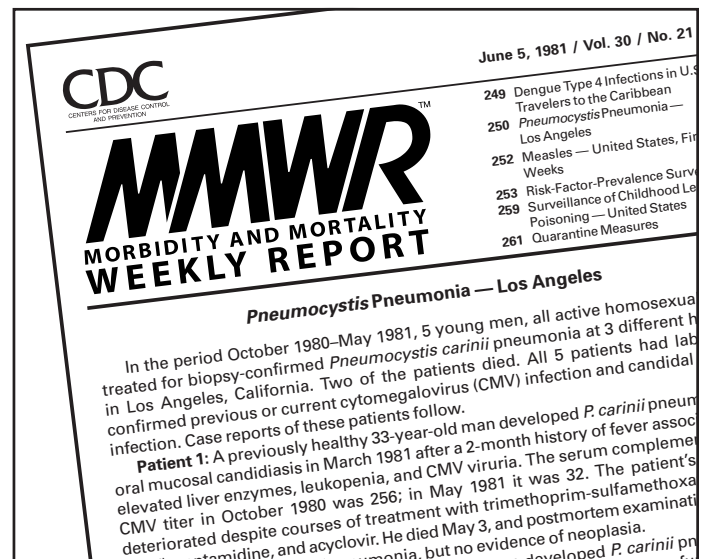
CDC
CENTERS FOR DISEASE CONTROL AND PREVENTION

MMWR™
MORBIDITY AND MORTALITY WEEKLY REPORT

June 5, 1981 / Vol. 30 / No. 21

249 Dengue Type 4 Infections in U.S. Travelers to the Caribbean
250 *Pneumocystis* Pneumonia — Los Angeles
252 Measles — United States, Fir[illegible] Weeks
253 Risk-Factor-Prevalence Surve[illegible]
259 Surveillance of Childhood Le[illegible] Poisoning — United States
261 Quarantine Measures

*Pneumocystis* Pneumonia — Los Angeles

In the period October 1980–May 1981, 5 young men, all active homosexua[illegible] treated for biopsy-confirmed *Pneumocystis carinii* pneumonia at 3 different h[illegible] in Los Angeles, California. Two of the patients died. All 5 patients had lab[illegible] confirmed previous or current cytomegalovirus (CMV) infection and candidal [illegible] infection. Case reports of these patients follow.

**Patient 1:** A previously healthy 33-year-old man developed *P. carinii* pneum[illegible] oral mucosal candidiasis in March 1981 after a 2-month history of fever assoc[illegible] elevated liver enzymes, leukopenia, and CMV viruria. The serum complemen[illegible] CMV titer in October 1980 was 256; in May 1981 it was 32. The patient's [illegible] deteriorated despite courses of treatment with trimethoprim-sulfamethoxa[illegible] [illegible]tamidine, and acyclovir. He died May 3, and postmortem examinati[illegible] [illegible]monia, but no evidence of neoplasia. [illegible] developed *P. carinii* pn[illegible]